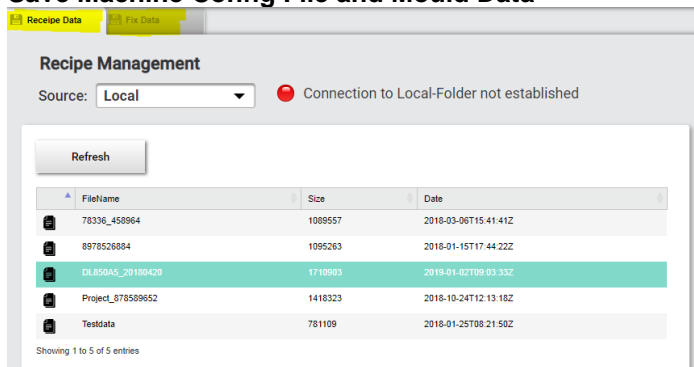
Receipe Data
Fix Data

Recipe Management

Source: Local

Connection to Local-Folder not established

Refresh

| FileName | Size | Date |
|---|---|---|
| 78336_458964 | 1089557 | 2018-03-06T15:41:41Z |
| 8978526884 | 1095263 | 2018-01-15T17:44:22Z |
| DL850A5_20180420 | 1710903 | 2019-01-02T09:03:33Z |
| Project_878589652 | 1418323 | 2018-10-24T12:13:18Z |
| Testdata | 781109 | 2018-01-25T08:21:50Z |

Showing 1 to 5 of 5 entries